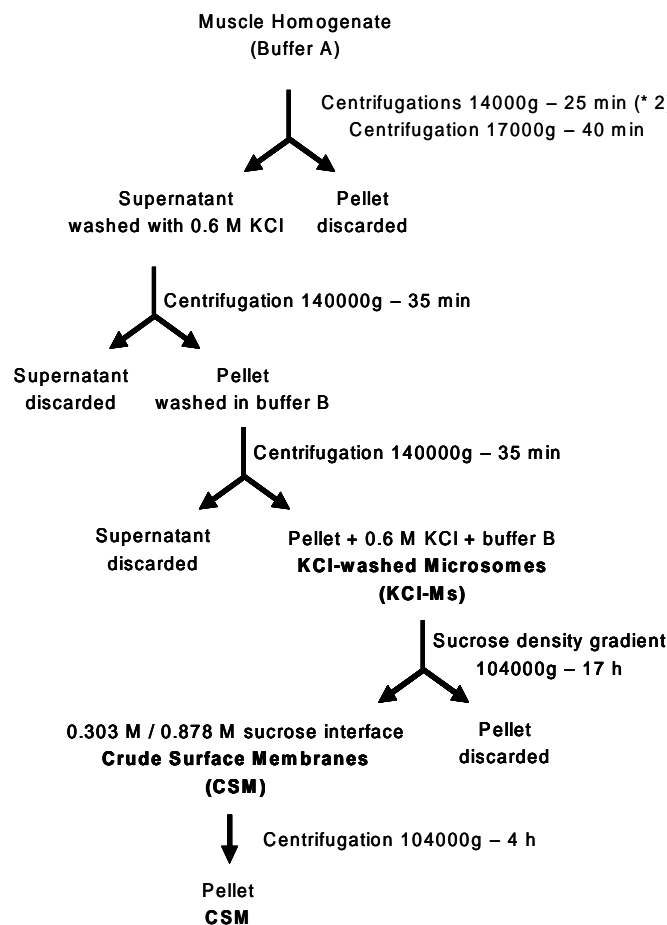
Muscle Homogenate
(Buffer A)

Centrifugations 14000g – 25 min (* 2)
Centrifugation 17000g – 40 min

Supernatant
washed with 0.6 M KCl

Pellet
discarded

Centrifugation 140000g – 35 min

Supernatant
discarded

Pellet
washed in buffer B

Centrifugation 140000g – 35 min

Supernatant
discarded

Pellet + 0.6 M KCl + buffer B
**KCl-washed Microsomes**
**(KCl-Ms)**

Sucrose density gradient
104000g – 17 h

0.303 M / 0.878 M sucrose interface
**Crude Surface Membranes**
**(CSM)**

Pellet
discarded

Centrifugation 104000g – 4 h

Pellet
**CSM**